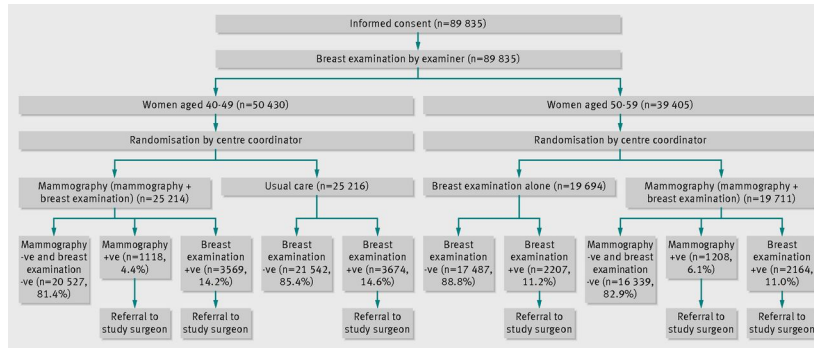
Informed consent (n=89 835)

Breast examination by examiner (n=89 835)

Women aged 40-49 (n=50 430)

Randomisation by centre coordinator

Mammography (mammography + breast examination) (n=25 214)

Mammography -ve and breast examination -ve (n=20 527, 81.4%)

Mammography +ve (n=1118, 4.4%)

Referral to study surgeon

Breast examination +ve (n=3569, 14.2%)

Referral to study surgeon

Usual care (n=25 216)

Breast examination -ve (n=21 542, 85.4%)

Breast examination +ve (n=3674, 14.6%)

Referral to study surgeon

Women aged 50-59 (n=39 405)

Randomisation by centre coordinator

Breast examination alone (n=19 694)

Breast examination -ve (n=17 487, 88.8%)

Breast examination +ve (n=2207, 11.2%)

Referral to study surgeon

Mammography (mammography + breast examination) (n=19 711)

Mammography -ve and breast examination -ve (n=16 339, 82.9%)

Mammography +ve (n=1208, 6.1%)

Referral to study surgeon

Breast examination +ve (n=2164, 11.0%)

Referral to study surgeon